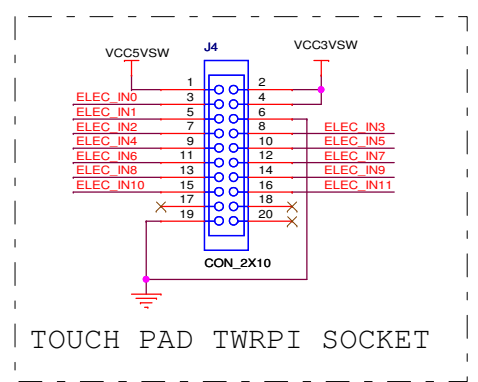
VCC5VSW
J4
VCC3VSW
1
2
ELEC_IN0
3
4
ELEC_IN1
5
6
ELEC_IN2
7
8
ELEC_IN3
ELEC_IN4
9
10
ELEC_IN5
ELEC_IN6
11
12
ELEC_IN7
ELEC_IN8
13
14
ELEC_IN9
ELEC_IN10
15
16
ELEC_IN11
17
18
19
20
CON_2X10

TOUCH PAD TWRPI SOCKET